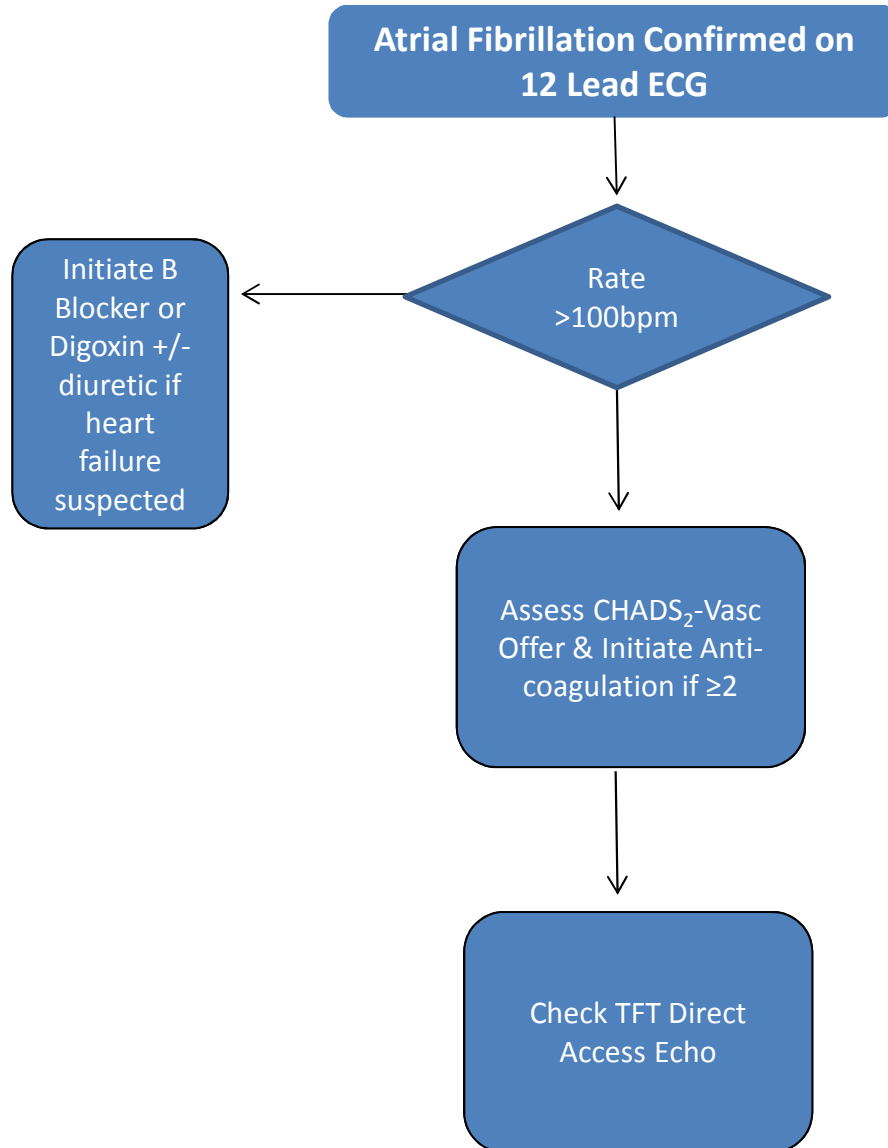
Atrial Fibrillation Confirmed on 12 Lead ECG

Initiate B Blocker or Digoxin +/- diuretic if heart failure suspected

Rate >100bpm

Assess CHADS$_2$-Vasc Offer & Initiate Anti-coagulation if ≥2

Check TFT Direct Access Echo